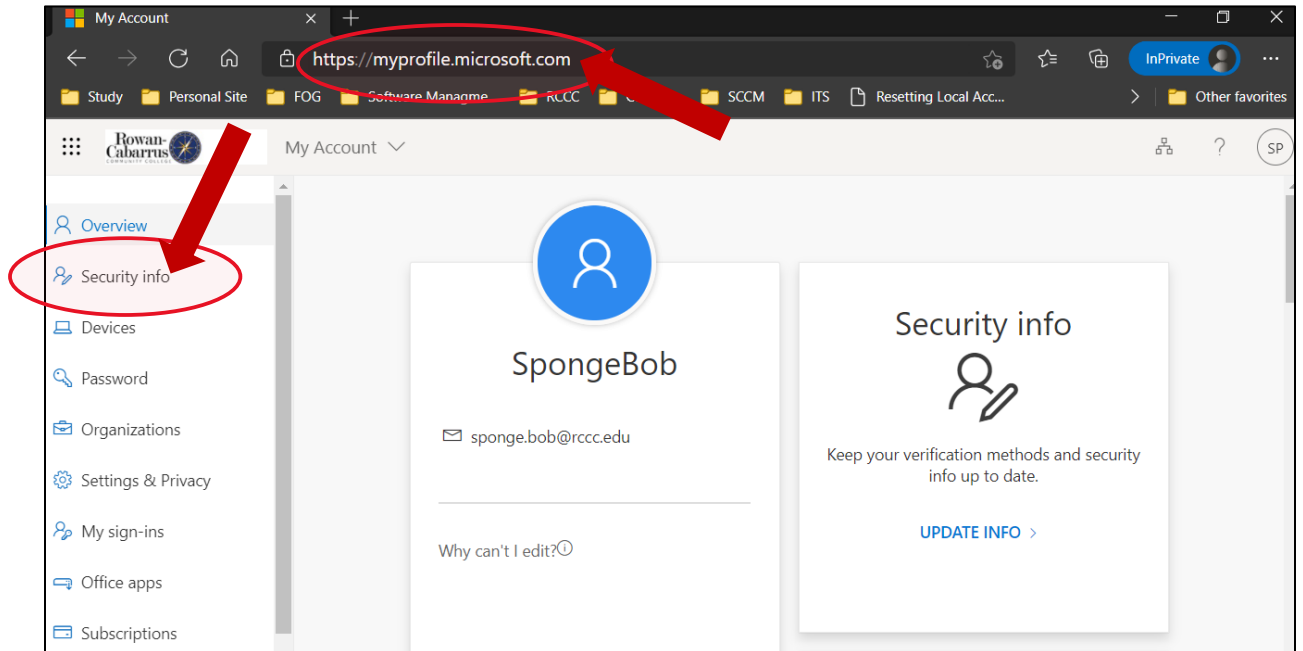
My Account

https://myprofile.microsoft.com

InPrivate

Study Personal Site FOG Software Manageme RCCC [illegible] SCCM ITS Resetting Local Acc... Other favorites

Rowan-Cabarrus COMMUNITY COLLEGE

My Account

SP

Overview

Security info

Devices

Password

Organizations

Settings & Privacy

My sign-ins

Office apps

Subscriptions

SpongeBob

sponge.bob@rccc.edu

Why can't I edit?

Security info

Keep your verification methods and security info up to date.

UPDATE INFO ›